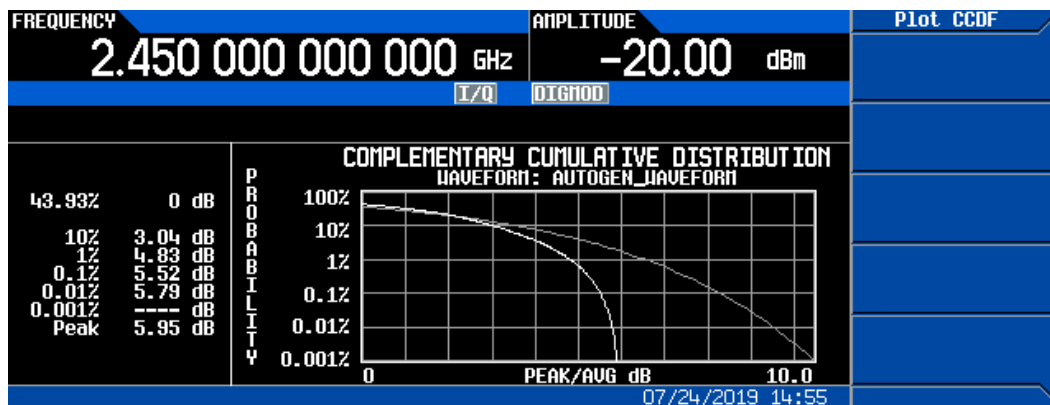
FREQUENCY
2.450 000 000 000 GHz
AMPLITUDE
-20.00 dBm
Plot CCDF
I/Q DIGMOD

COMPLEMENTARY CUMULATIVE DISTRIBUTION
WAVEFORM: AUTOGEN_WAVEFORM

43.93% 0 dB

10% 3.04 dB
1% 4.83 dB
0.1% 5.52 dB
0.01% 5.79 dB
0.001% ---- dB
Peak 5.95 dB

PROBABILITY

100%
10%
1%
0.1%
0.01%
0.001%

0 PEAK/AVG dB 10.0

07/24/2019 14:55